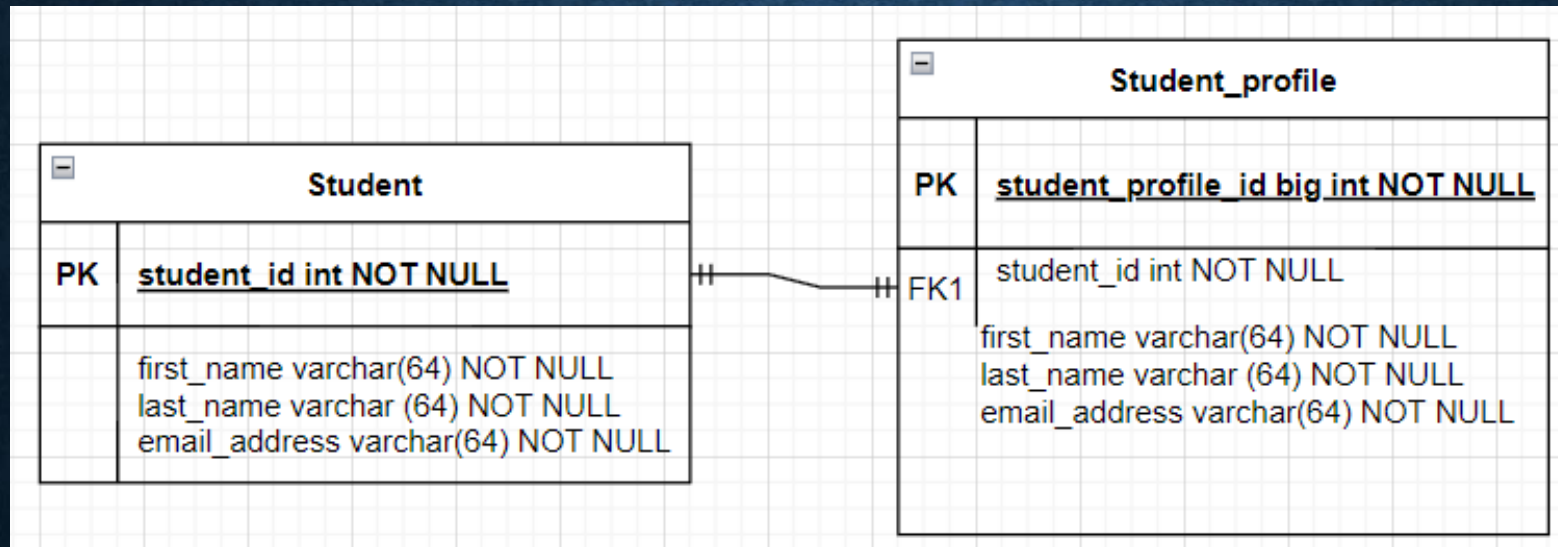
Student

PK student_id int NOT NULL

first_name varchar(64) NOT NULL
last_name varchar (64) NOT NULL
email_address varchar(64) NOT NULL

Student_profile

PK student_profile_id big int NOT NULL

FK1 student_id int NOT NULL

first_name varchar(64) NOT NULL
last_name varchar (64) NOT NULL
email_address varchar(64) NOT NULL